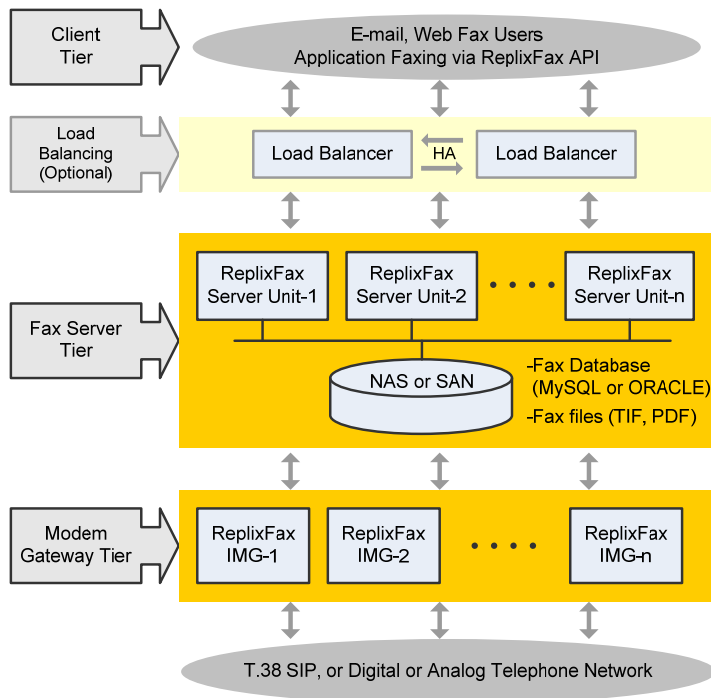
Client Tier

E-mail, Web Fax Users
Application Faxing via ReplixFax API

Load Balancing (Optional)

Load Balancer

HA

Load Balancer

Fax Server Tier

ReplixFax Server Unit-1

ReplixFax Server Unit-2

• • • •

ReplixFax Server Unit-n

NAS or SAN

-Fax Database (MySQL or ORACLE)
-Fax files (TIF, PDF)

Modem Gateway Tier

ReplixFax IMG-1

ReplixFax IMG-2

• • • •

ReplixFax IMG-n

T.38 SIP, or Digital or Analog Telephone Network